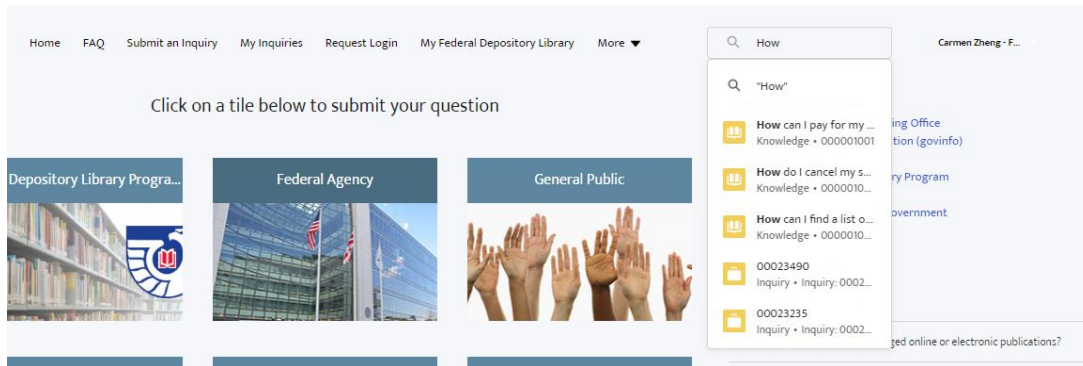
Home FAQ Submit an Inquiry My Inquiries Request Login My Federal Depository Library More ▼

How

Carmen Zheng - F...

"How"

How can I pay for my ...
Knowledge • 000001001

How do I cancel my s...
Knowledge • 0000010...

How can I find a list o...
Knowledge • 0000010...

00023490
Inquiry • Inquiry: 0002...

00023235
Inquiry • Inquiry: 0002...

Click on a tile below to submit your question

Depository Library Progra...

Federal Agency

General Public

ing Office
tion (govinfo)

ry Program

overnment

ged online or electronic publications?